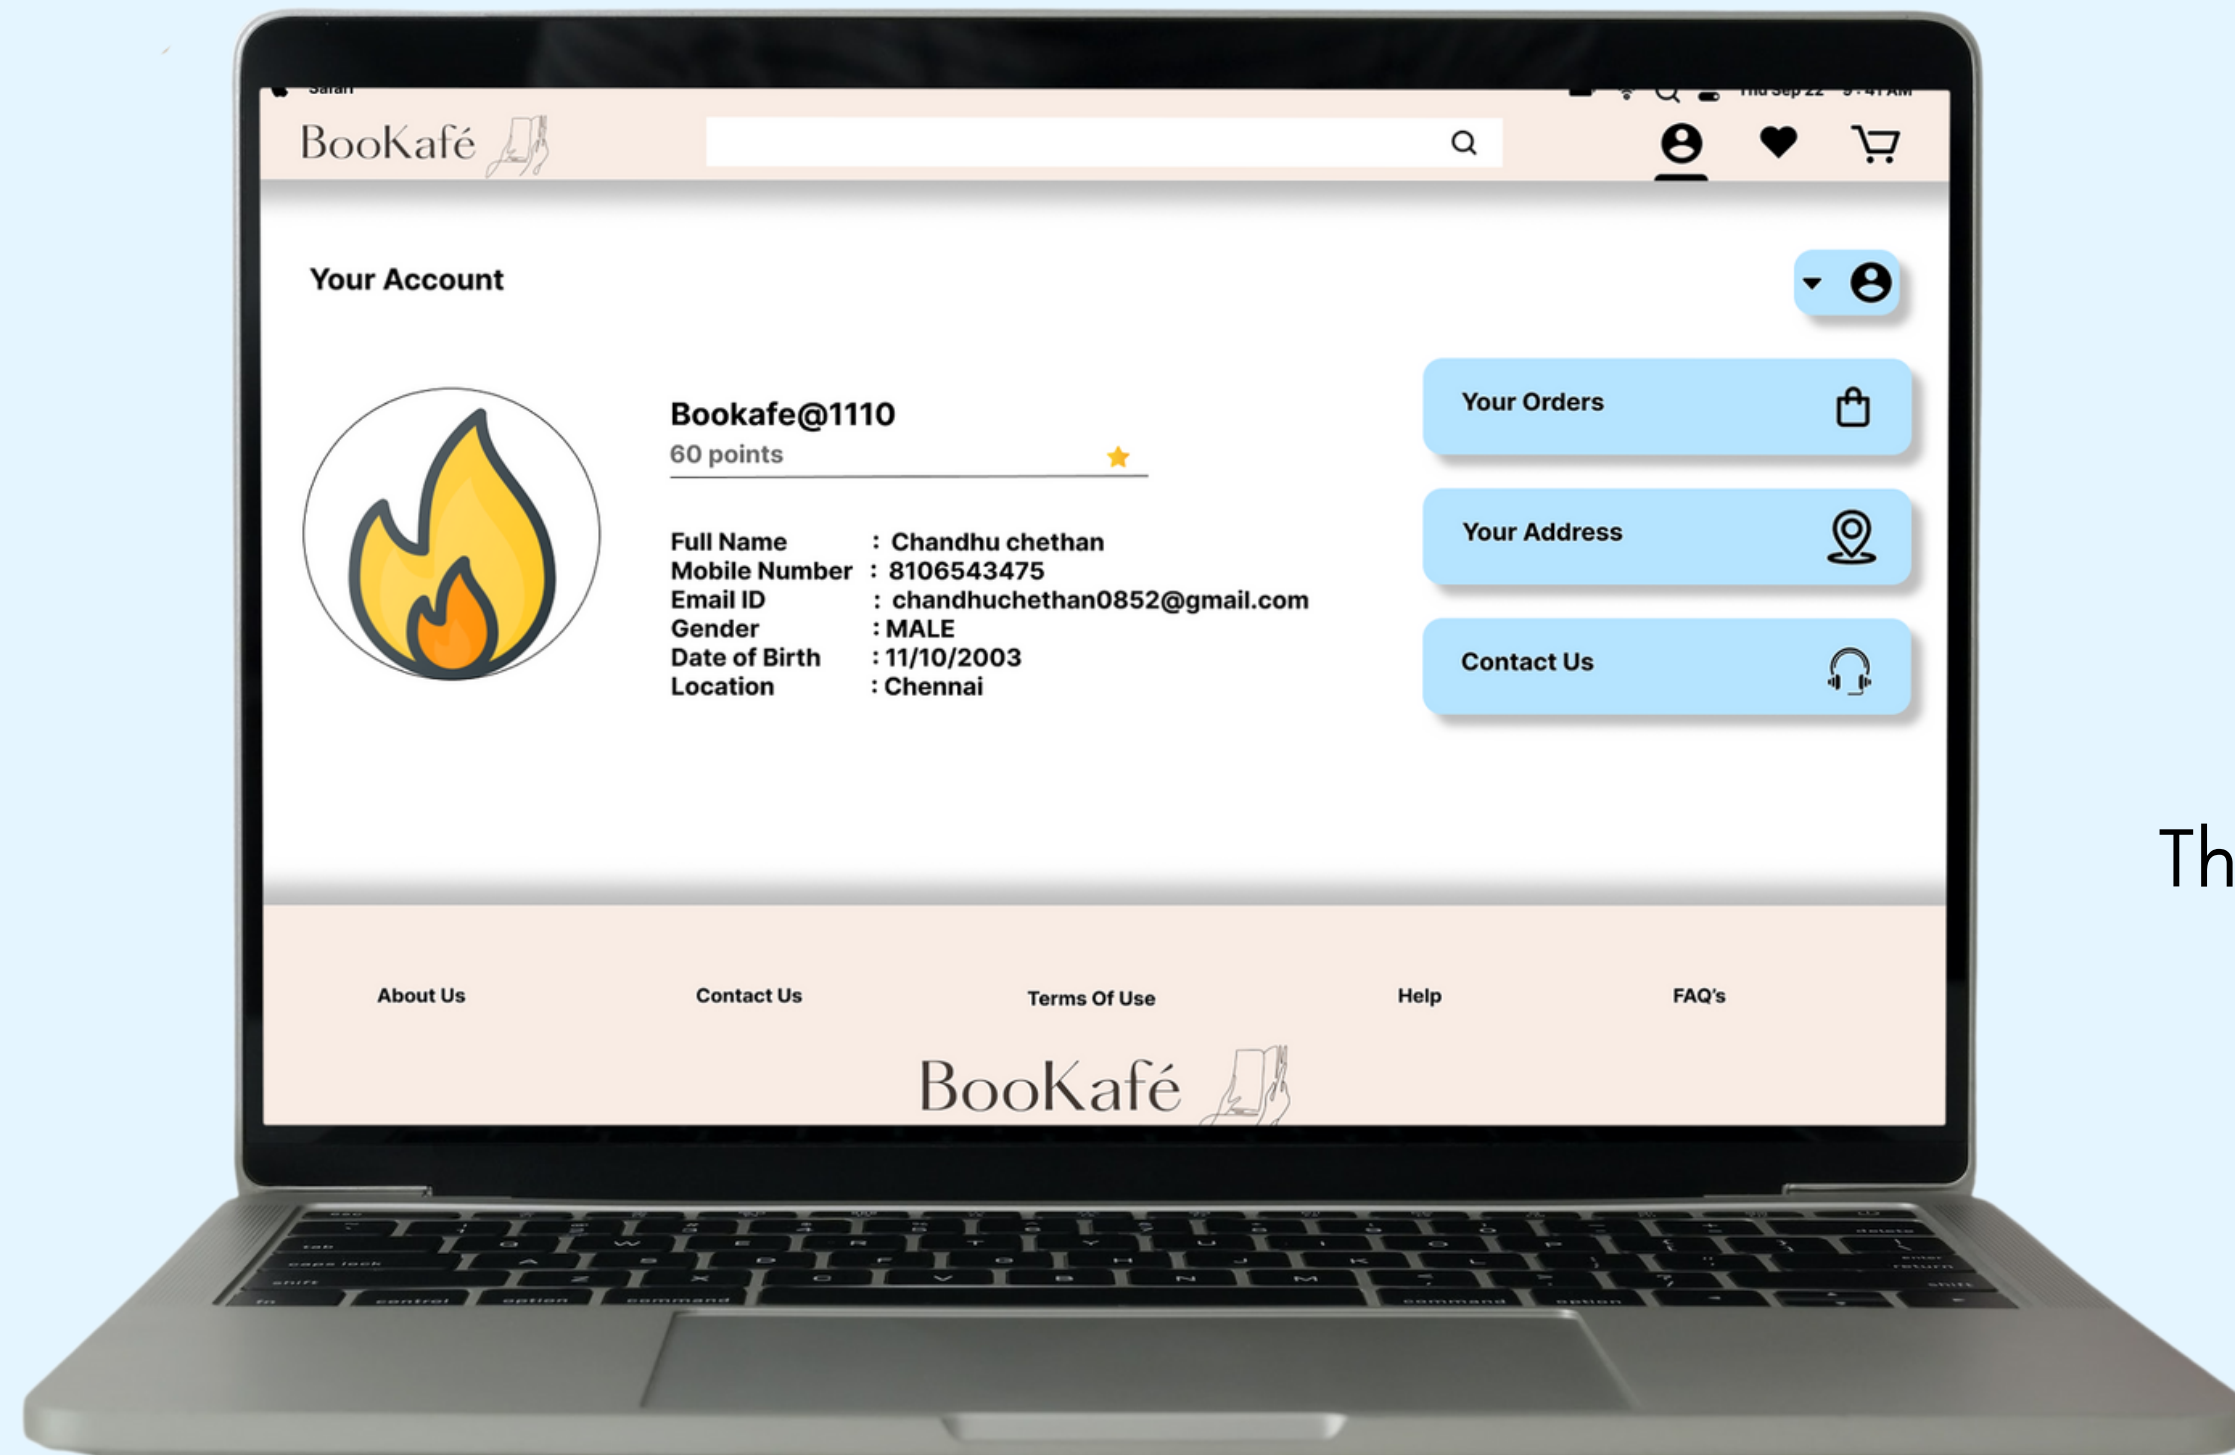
Safari

Thu Sep 22 9:41 AM

BooKafé

Your Account

Bookafe@1110

60 points

Full Name : Chandhu chethan
Mobile Number : 8106543475
Email ID : chandhuchethan0852@gmail.com
Gender : MALE
Date of Birth : 11/10/2003
Location : Chennai

Your Orders

Your Address

Contact Us

About Us

Contact Us

Terms Of Use

Help

FAQ's

BooKafé

Th